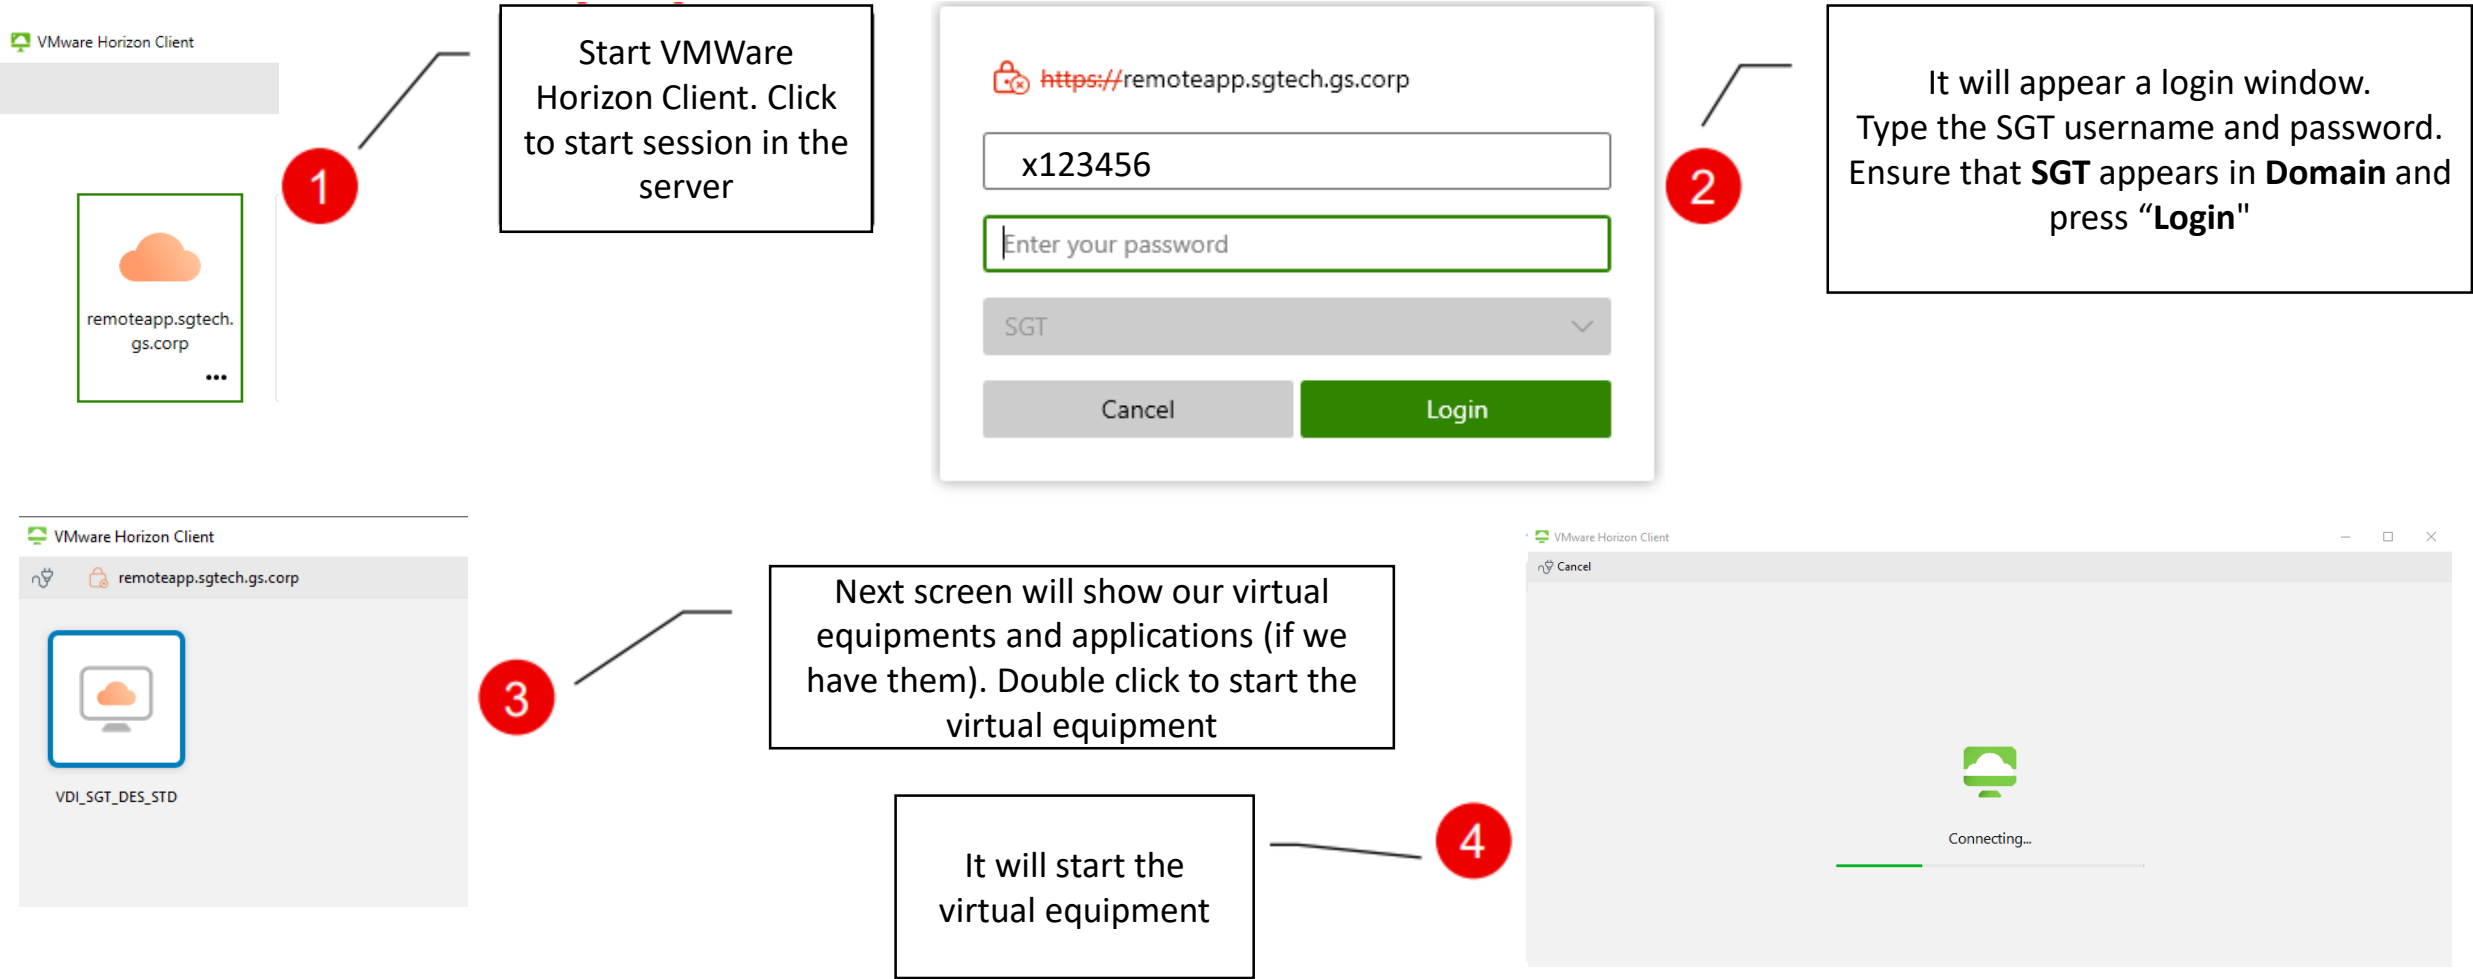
VMware Horizon Client

remoteapp.sgtech.gs.corp
•••

1

Start VMWare Horizon Client. Click to start session in the server

https://remoteapp.sgtech.gs.corp

x123456

Enter your password

SGT

Cancel

Login

2

It will appear a login window. Type the SGT username and password. Ensure that **SGT** appears in **Domain** and press "**Login**"

VMware Horizon Client

remoteapp.sgtech.gs.corp

VDI_SGT_DES_STD

3

Next screen will show our virtual equipments and applications (if we have them). Double click to start the virtual equipment

VMware Horizon Client

Cancel

Connecting...

4

It will start the virtual equipment